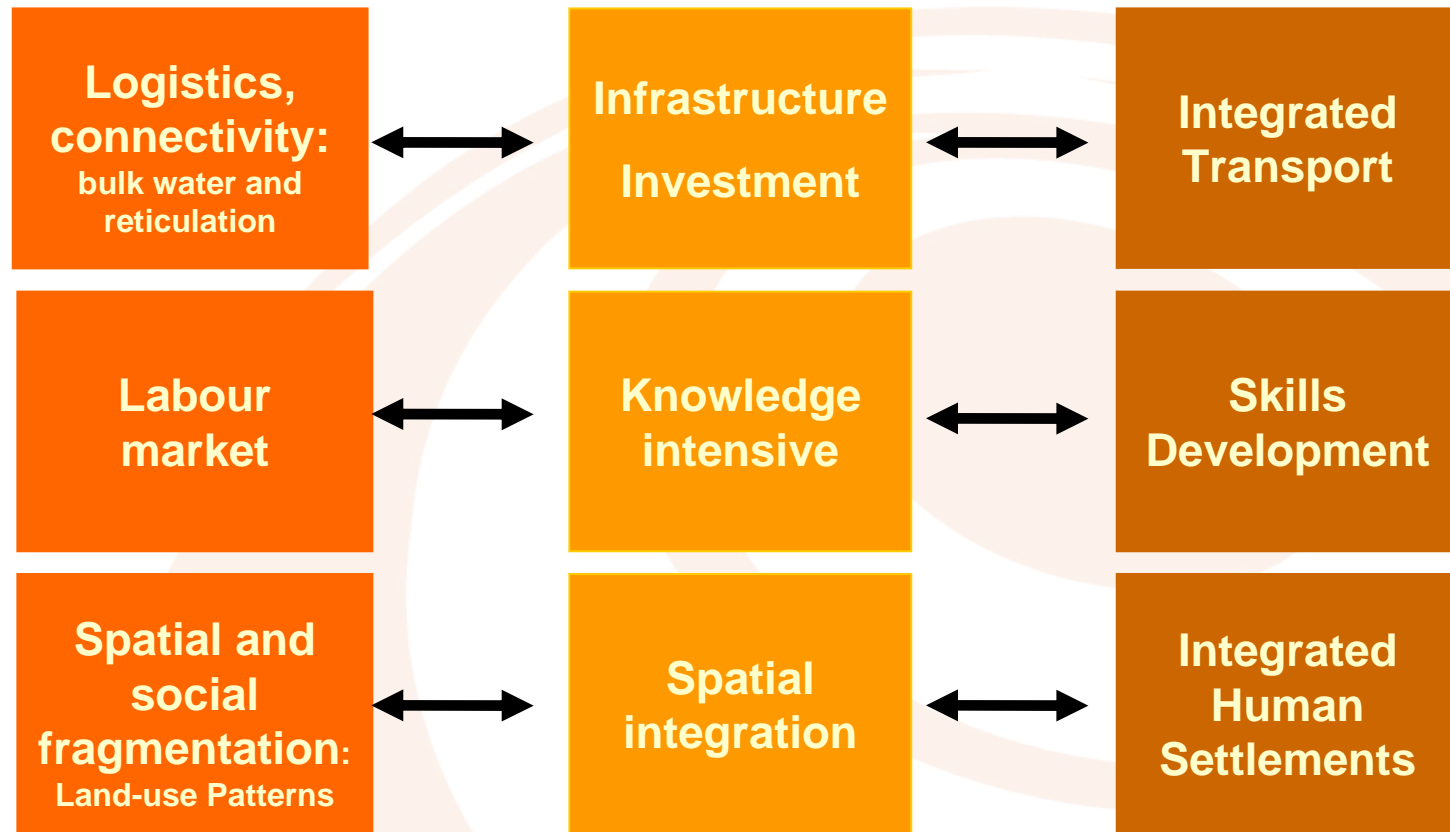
Logistics, connectivity: bulk water and reticulation

Infrastructure Investment

Integrated Transport

Labour market

Knowledge intensive

Skills Development

Spatial and social fragmentation: Land-use Patterns

Spatial integration

Integrated Human Settlements